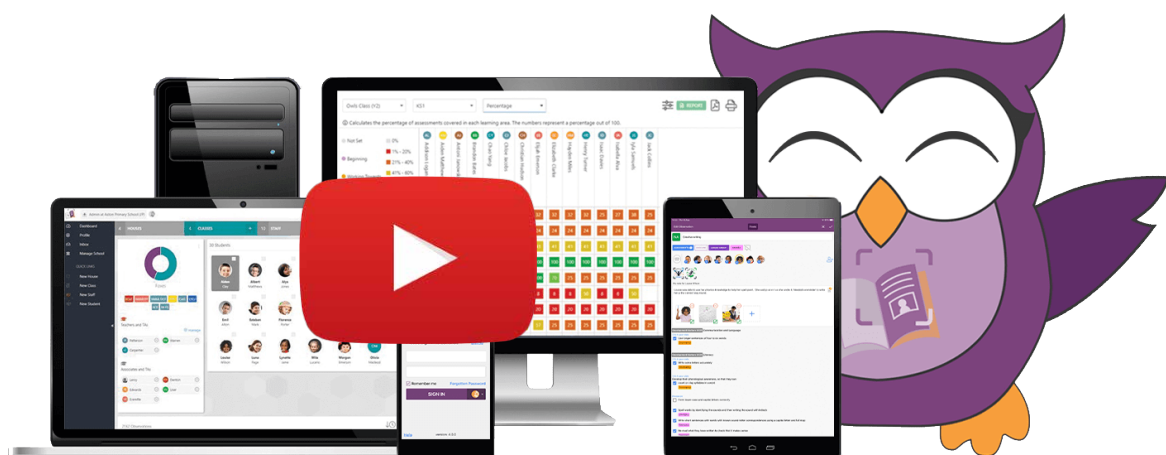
Owls Class (Y2)
KS1
Percentage
REPORT
Calculates the percentage of assessments covered in each learning area. The numbers represent a percentage out of 100.
Not Set
0%
Beginning
1% - 20%
21% - 40%
41% - 60%
Aiden Mathews
Antoni Jaworski
Brandon Bates
Chan Yang
Christian Jacobs
Christian Hudson
Elijah Brennan
Elizabeth Clarke
Hayden Miles
Henry Turner
Isaac Evans
Isabella Blue
Kyle Samuels
Leah Collins
INSIDER
CLASSES
STAFF
Dashboard
Profile
Inbox
Manage School
New House
New Class
New Staff
New Student
Teachers and TAs
Associates and TAs
30 Students
Remember me
Forgotten Password
SIGN IN
Help